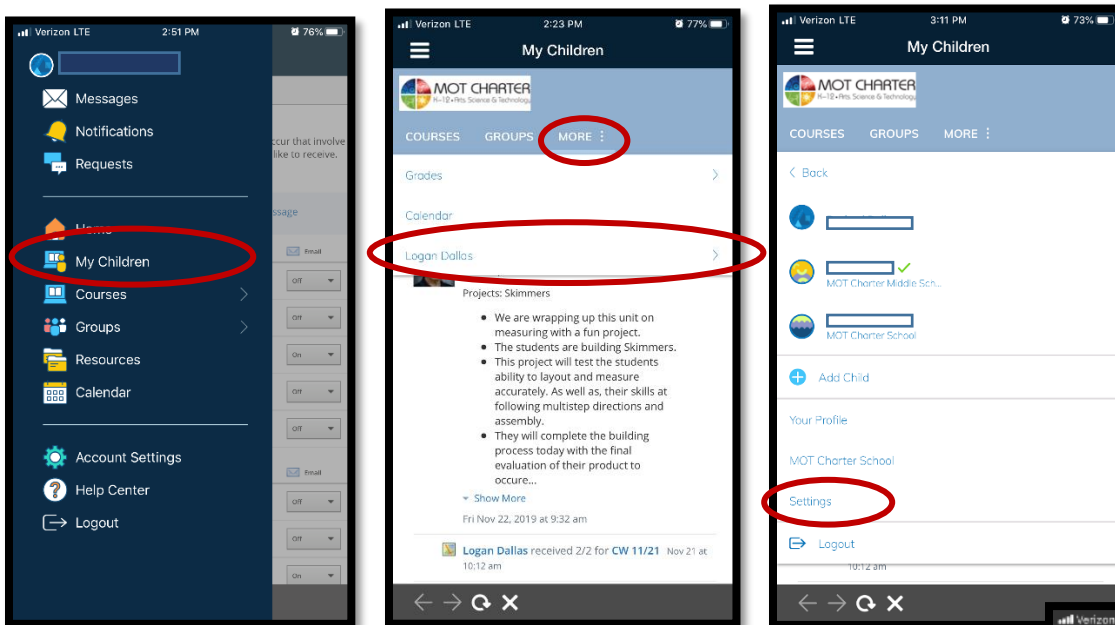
Verizon LTE 2:51 PM 76%

Messages
Notifications
Requests
Home
My Children
Courses
Groups
Resources
Calendar
Account Settings
Help Center
Logout

ccur that involve like to receive.
ssage
Email
Off
Off
On
Off
Off
Email
Off
Off
On

Verizon LTE 2:23 PM 77%
My Children
MOT CHARTER
K-12 • Arts Science & Technology
COURSES GROUPS MORE ⋮
Grades
Calendar
Logan Dallas
Projects: Skimmers
- We are wrapping up this unit on measuring with a fun project.
- The students are building Skimmers.
- This project will test the students ability to layout and measure accurately. As well as, their skills at following multistep directions and assembly.
- They will complete the building process today with the final evaluation of their product to occure...

Show More
Fri Nov 22, 2019 at 9:32 am
Logan Dallas received 2/2 for CW 11/21 Nov 21 at 10:12 am

Verizon LTE 3:11 PM 73%
My Children
MOT CHARTER
K-12 • Arts Science & Technology
COURSES GROUPS MORE ⋮
Back
MOT Charter Middle Sch...
MOT Charter School
Add Child
Your Profile
MOT Charter School
Settings
Logout
10:12 am
Verizon